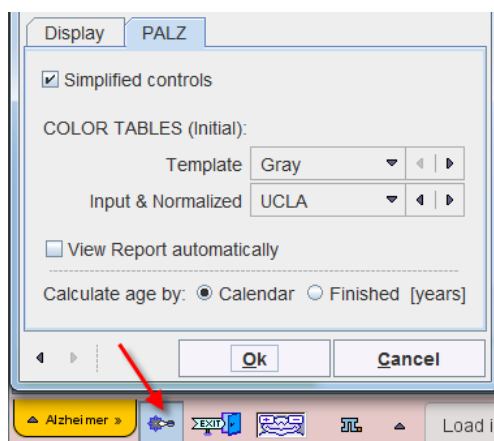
Display PALZ

☑ Simplified controls

COLOR TABLES (Initial):

Template Gray

Input & Normalized UCLA

☐ View Report automatically

Calculate age by: ◉ Calendar ○ Finished [years]

Ok Cancel

Alzheimer »

EXIT

Load i